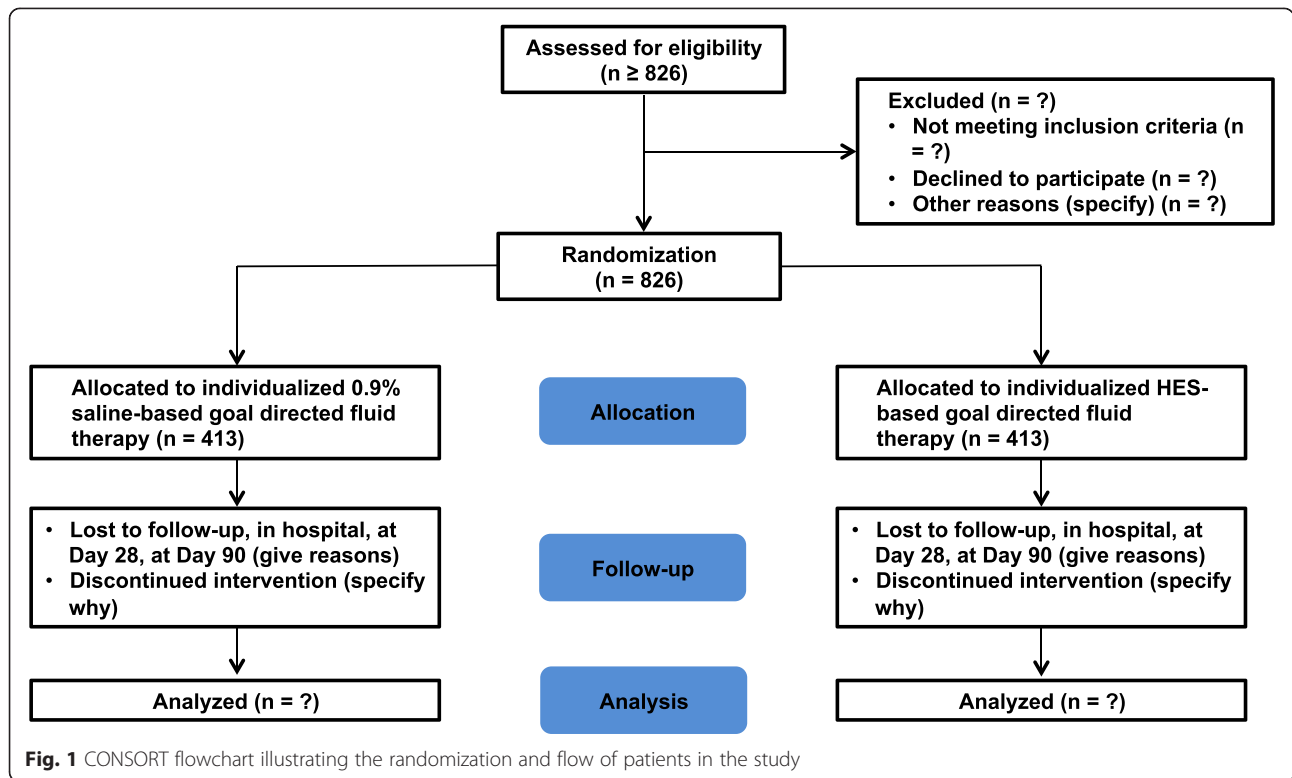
Assessed for eligibility
(n ≥ 826)

Excluded (n = ?)
• Not meeting inclusion criteria (n = ?)
• Declined to participate (n = ?)
• Other reasons (specify) (n = ?)

Randomization
(n = 826)

Allocated to individualized 0.9% saline-based goal directed fluid therapy (n = 413)

Allocation

Allocated to individualized HES-based goal directed fluid therapy (n = 413)

• Lost to follow-up, in hospital, at Day 28, at Day 90 (give reasons)
• Discontinued intervention (specify why)

Follow-up

• Lost to follow-up, in hospital, at Day 28, at Day 90 (give reasons)
• Discontinued intervention (specify why)

Analyzed (n = ?)

Analysis

Analyzed (n = ?)

Fig. 1 CONSORT flowchart illustrating the randomization and flow of patients in the study